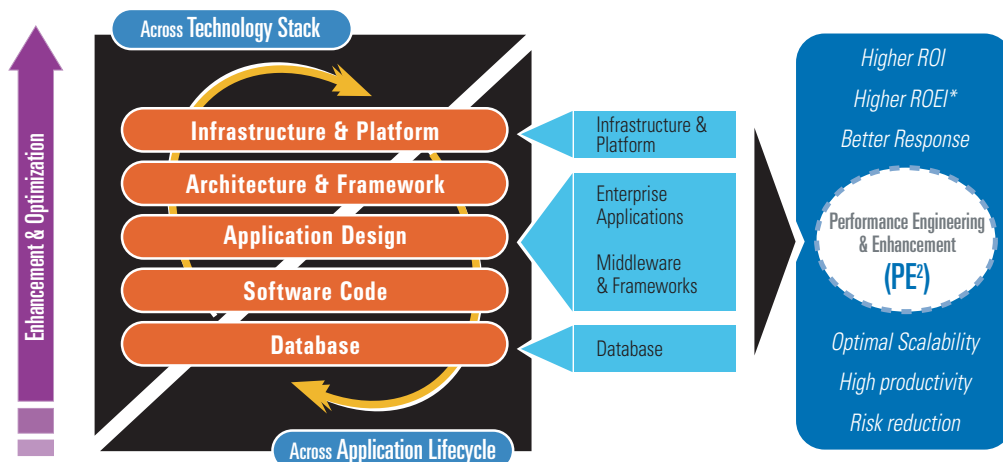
Enhancement & Optimization

Across Technology Stack

Infrastructure & Platform

Architecture & Framework

Application Design

Software Code

Database

Across Application Lifecycle

Infrastructure & Platform

Enterprise Applications

Middleware & Frameworks

Database

Higher ROI

Higher ROEI*

Better Response

Performance Engineering & Enhancement

(PE$^2$)

Optimal Scalability

High productivity

Risk reduction